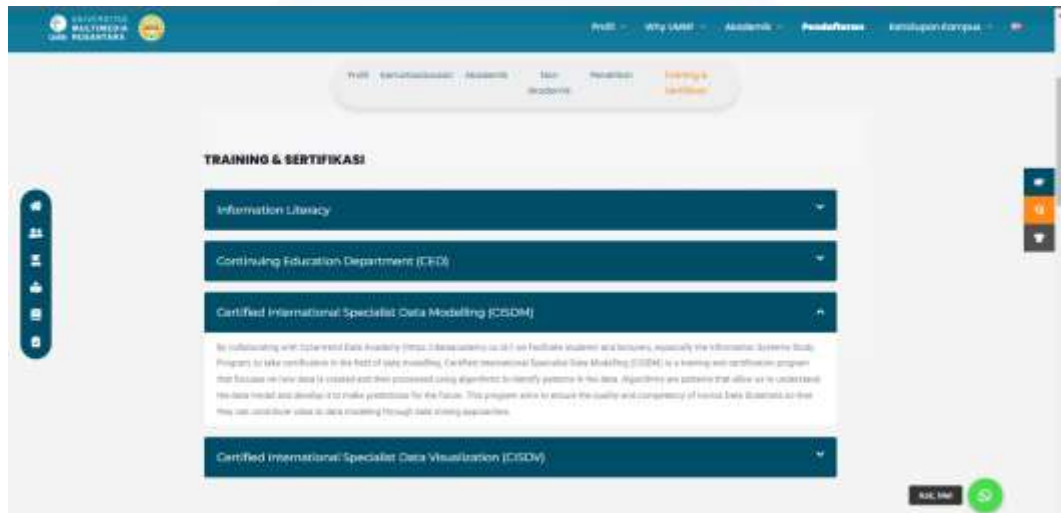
UNIVERSITAS MULTIMEDIA NUSANTARA

Profil Why UMN Akademik Pendaftaran Kehidupan Kampus

Profil Kemahasiswaan Akademik Non Akademik Penelitian Training & Sertifikasi

TRAINING & SERTIFIKASI

Information Literacy

Continuing Education Department (CED)

Certified International Specialist Data Modelling (CISDM)

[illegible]

Certified International Specialist Data Visualization (CISDV)

Ask Me